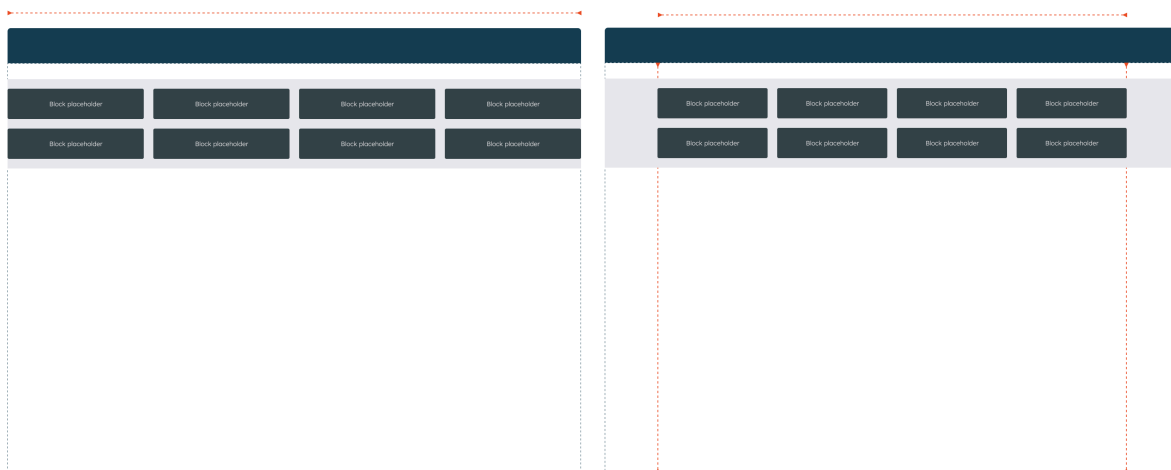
Block placeholder
Block placeholder
Block placeholder
Block placeholder
Block placeholder
Block placeholder
Block placeholder
Block placeholder

Block placeholder
Block placeholder
Block placeholder
Block placeholder
Block placeholder
Block placeholder
Block placeholder
Block placeholder